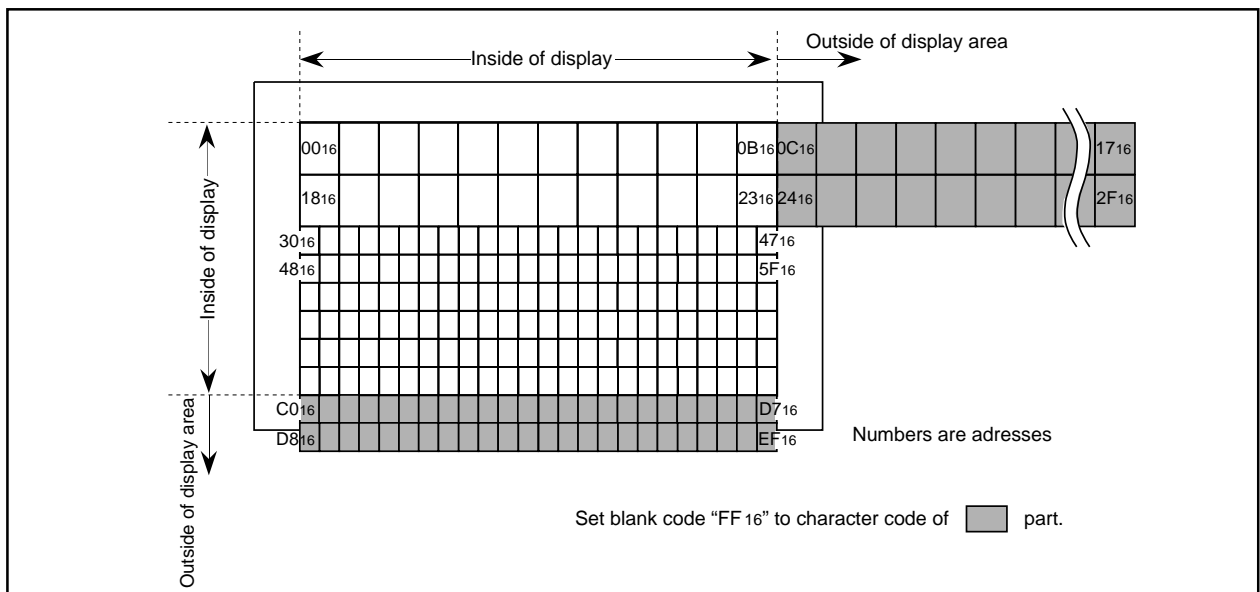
Inside of display

Outside of display area

Inside of display

Outside of display area

$00_{16}$ $0B_{16}$ $0C_{16}$ $17_{16}$

$18_{16}$ $23_{16}$ $24_{16}$ $2F_{16}$

$30_{16}$ $47_{16}$

$48_{16}$ $5F_{16}$

$C0_{16}$ $D7_{16}$

$D8_{16}$ $EF_{16}$

Numbers are adresses

Set blank code "$FF_{16}$" to character code of part.